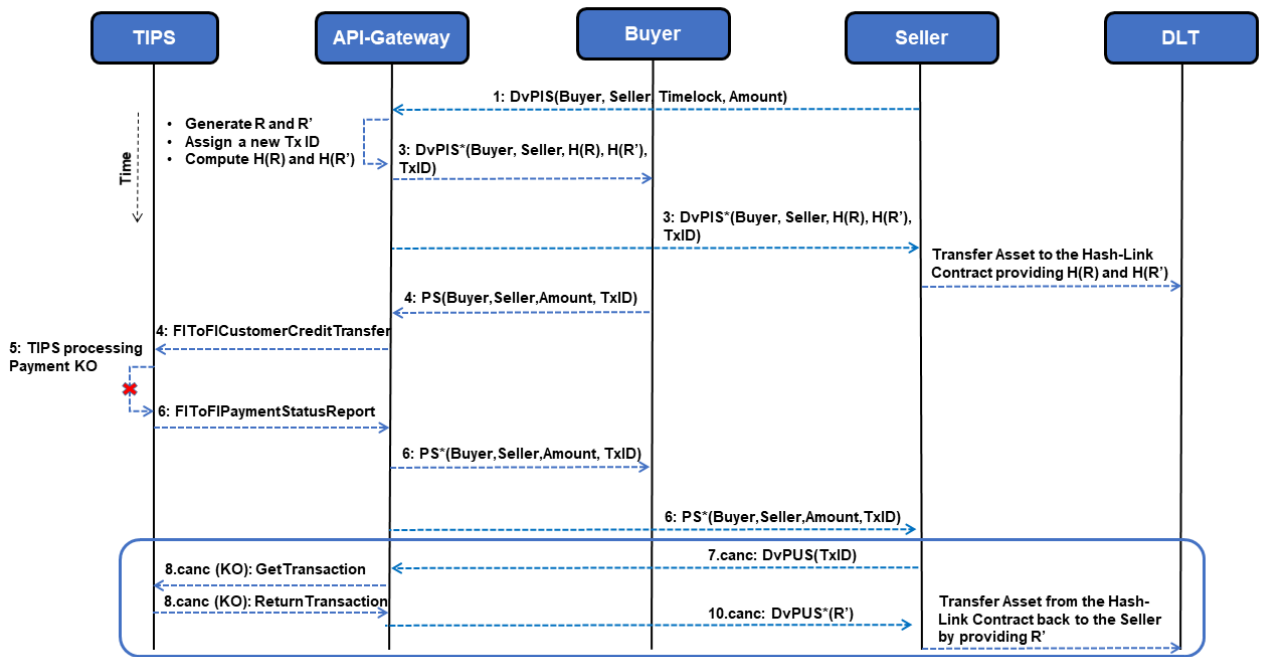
TIPS

API-Gateway

Buyer

Seller

DLT

1: DvPIS(Buyer, Seller, Timelock, Amount)

- Generate R and R'
- Assign a new Tx ID
- Compute H(R) and H(R')

Time

3: DvPIS*(Buyer, Seller, H(R), H(R'), TxID)

3: DvPIS*(Buyer, Seller, H(R), H(R'), TxID)

Transfer Asset to the Hash-Link Contract providing H(R) and H(R')

4: PS(Buyer,Seller,Amount, TxID)

4: FIToFICustomerCreditTransfer

5: TIPS processing Payment KO

6: FIToFIPaymentStatusReport

6: PS*(Buyer,Seller,Amount, TxID)

6: PS*(Buyer,Seller,Amount,TxID)

7.canc: DvPUS(TxID)

8.canc (KO): GetTransaction

8.canc (KO): ReturnTransaction

10.canc: DvPUS*(R')

Transfer Asset from the Hash-Link Contract back to the Seller by providing R'